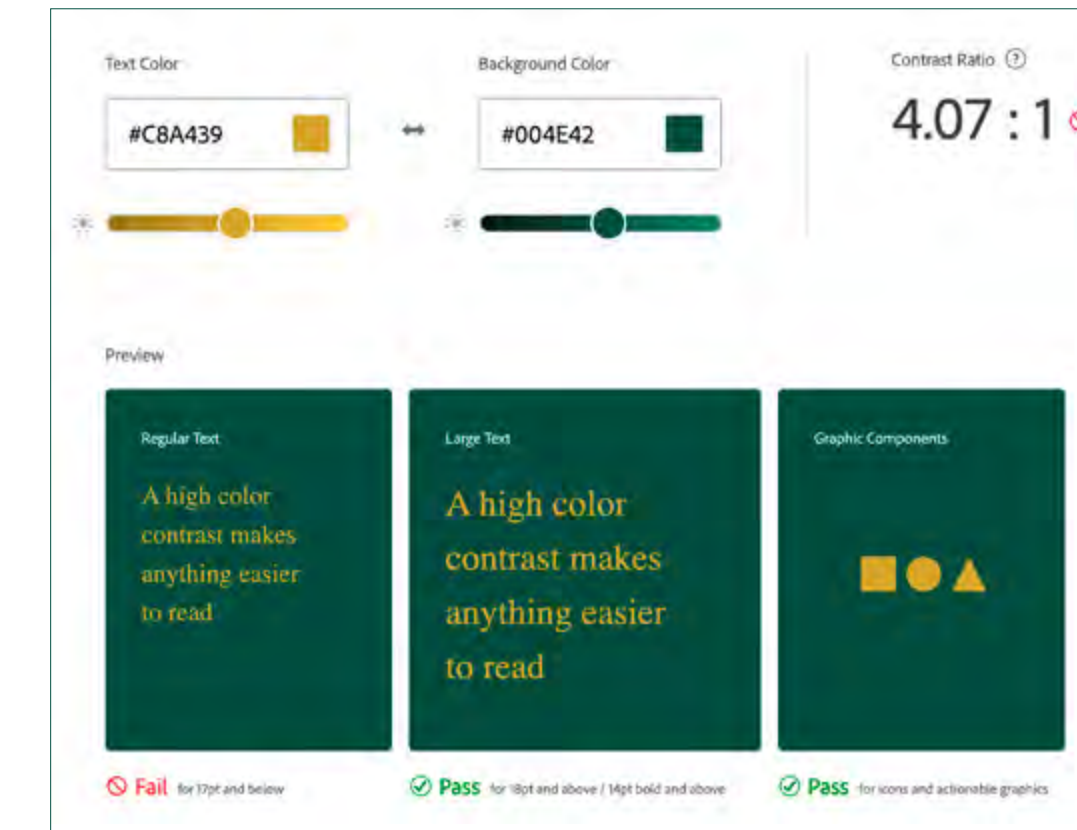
Text Color

#C8A439

Background Color

#004E42

Contrast Ratio ?

4.07 : 1

Preview

Regular Text

A high color contrast makes anything easier to read

Large Text

A high color contrast makes anything easier to read

Graphic Components

Fail for 17pt and below

Pass for 18pt and above / 14pt bold and above

Pass for icons and actionable graphics